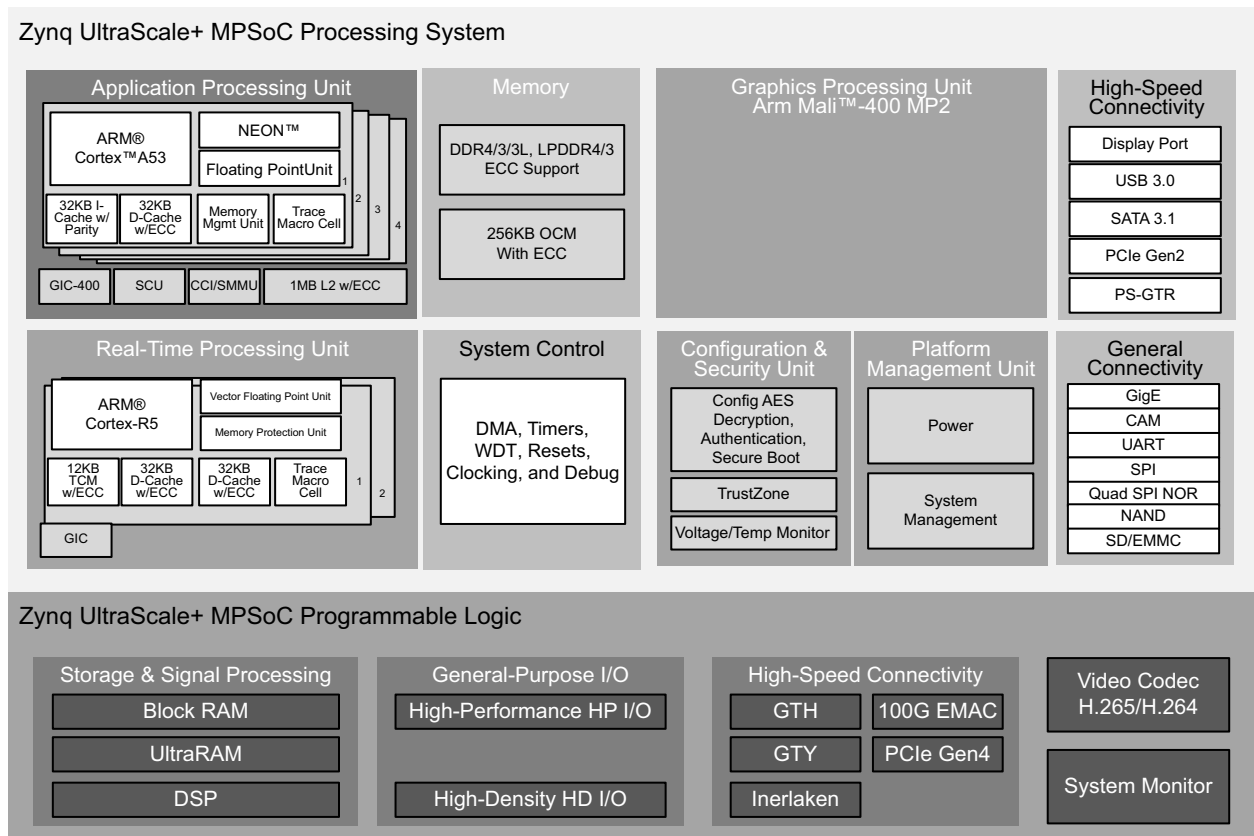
Zynq UltraScale+ MPSoC Processing System

Application Processing Unit

ARM® Cortex™A53

NEON™

Floating PointUnit

1

2

3

4

32KB I-Cache w/ Parity

32KB D-Cache w/ECC

Memory Mgmt Unit

Trace Macro Cell

GIC-400

SCU

CCI/SMMU

1MB L2 w/ECC

Memory

DDR4/3/3L, LPDDR4/3 ECC Support

256KB OCM With ECC

Graphics Processing Unit Arm Mali™-400 MP2

High-Speed Connectivity

Display Port

USB 3.0

SATA 3.1

PCIe Gen2

PS-GTR

Real-Time Processing Unit

ARM® Cortex-R5

Vector Floating Point Unit

Memory Protection Unit

12KB TCM w/ECC

32KB D-Cache w/ECC

32KB D-Cache w/ECC

Trace Macro Cell

1

2

GIC

System Control

DMA, Timers, WDT, Resets, Clocking, and Debug

Configuration & Security Unit

Config AES Decryption, Authentication, Secure Boot

TrustZone

Voltage/Temp Monitor

Platform Management Unit

Power

System Management

General Connectivity

GigE

CAM

UART

SPI

Quad SPI NOR

NAND

SD/EMMC

Zynq UltraScale+ MPSoC Programmable Logic

Storage & Signal Processing

Block RAM

UltraRAM

DSP

General-Purpose I/O

High-Performance HP I/O

High-Density HD I/O

High-Speed Connectivity

GTH

100G EMAC

GTY

PCIe Gen4

Inerlaken

Video Codec H.265/H.264

System Monitor